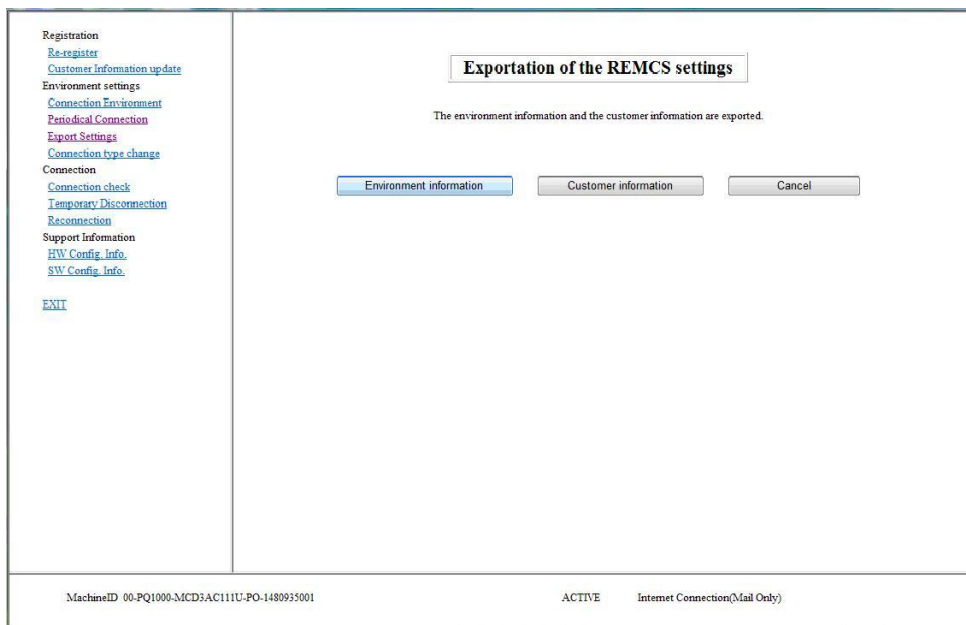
Registration
Re-register
Customer Information update
Environment settings
Connection Environment
Periodical Connection
Export Settings
Connection type change
Connection
Connection check
Temporary Disconnection
Reconnection
Support Information
HW Config. Info.
SW Config. Info.

EXIT

Exportation of the REMCS settings

The environment information and the customer information are exported.

Environment information

Customer information

Cancel

MachineID 00-PQ1000-MCD3AC111U-PO-1480935001

ACTIVE

Internet Connection(Mail Only)